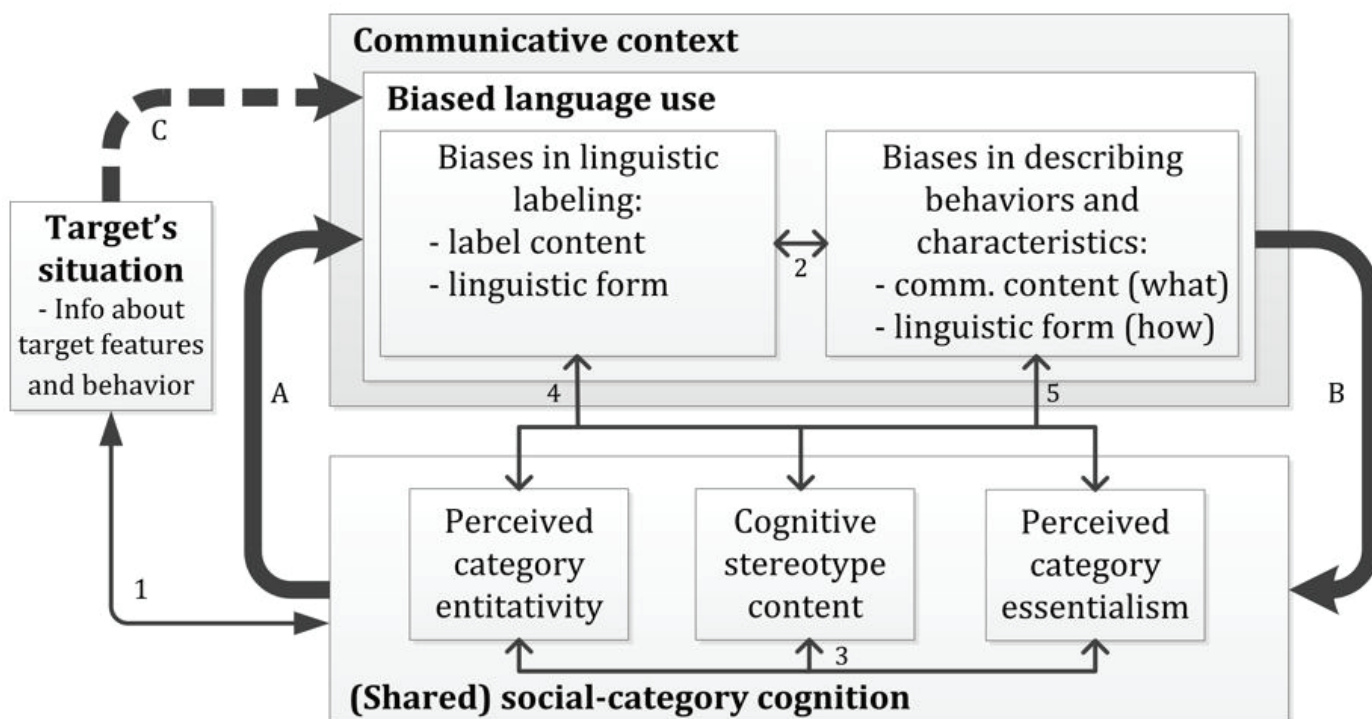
Communicative context

Biased language use

C

Biases in linguistic labeling:
- label content
- linguistic form

2

Biases in describing behaviors and characteristics:
- comm. content (what)
- linguistic form (how)

Target's situation
- Info about target features and behavior

A

4

5

B

1

Perceived category entitativity

Cognitive stereotype content

Perceived category essentialism

3

(Shared) social-category cognition